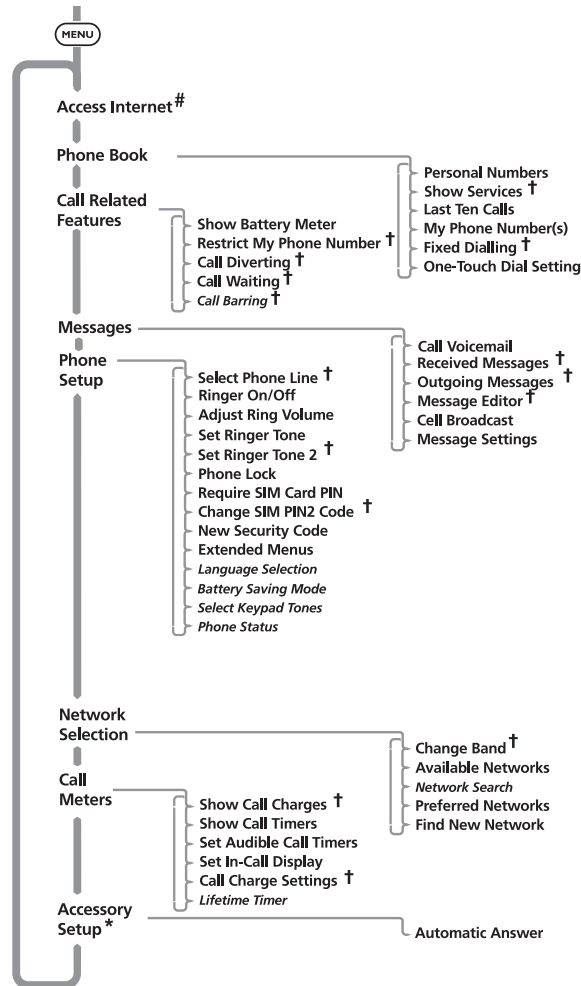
MENU

Access Internet#

Phone Book

Personal Numbers
Show Services †
Last Ten Calls
My Phone Number(s)
Fixed Dialling †
One-Touch Dial Setting

Call Related Features

Show Battery Meter
Restrict My Phone Number †
Call Diverting †
Call Waiting †
Call Barring †

Messages

Call Voicemail
Received Messages †
Outgoing Messages †
Message Editor †
Cell Broadcast
Message Settings

Phone Setup

Select Phone Line †
Ringer On/Off
Adjust Ring Volume
Set Ringer Tone
Set Ringer Tone 2 †
Phone Lock
Require SIM Card PIN
Change SIM PIN2 Code †
New Security Code
Extended Menus
Language Selection
Battery Saving Mode
Select Keypad Tones
Phone Status

Network Selection

Change Band †
Available Networks
Network Search
Preferred Networks
Find New Network

Call Meters

Show Call Charges †
Show Call Timers
Set Audible Call Timers
Set In-Call Display
Call Charge Settings †
Lifetime Timer

Accessory Setup *

Automatic Answer